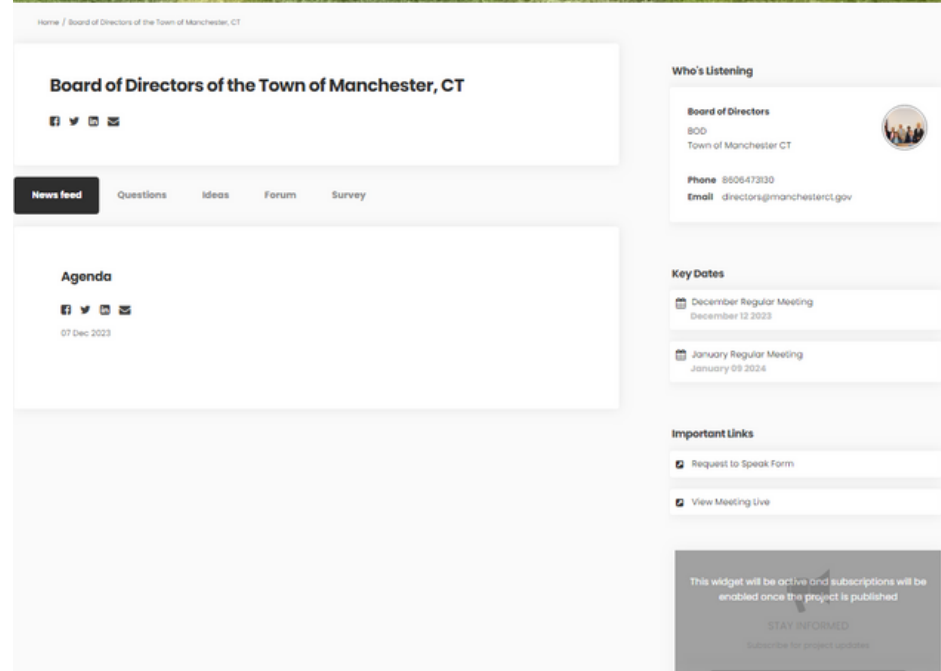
Home / Board of Directors of the Town of Manchester, CT

Board of Directors of the Town of Manchester, CT

News feed
Questions
Ideas
Forum
Survey

Agenda

07 Dec 2023

Who's Listening

Board of Directors
BOD
Town of Manchester CT

Phone 8606473130
Email directors@manchesterct.gov

Key Dates

December Regular Meeting
December 12 2023

January Regular Meeting
January 09 2024

Important Links

Request to Speak Form

View Meeting Live

This widget will be active and subscriptions will be enabled once the project is published

STAY INFORMED
Subscribe for project updates